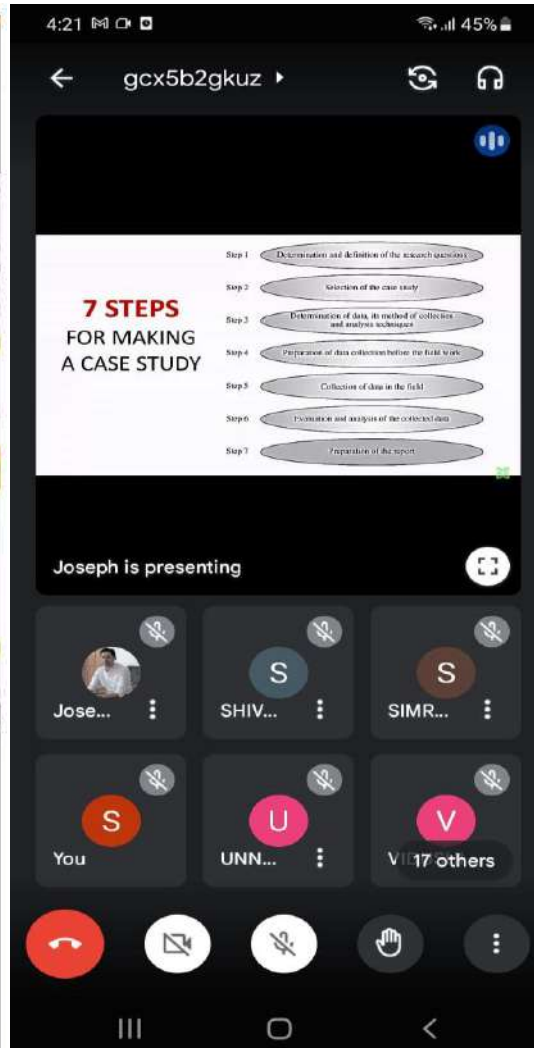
4:21

45%

gcx5b2gkuz

7 STEPS
FOR MAKING
A CASE STUDY

Step 1 Determination and definition of the research question
Step 2 Selection of the case study
Step 3 Determination of data, its method of collection and analysis techniques
Step 4 Preparation of data collection before the field work
Step 5 Collection of data in the field
Step 6 Evaluation and analysis of the collected data
Step 7 Preparation of the report

Joseph is presenting

Jose...

S
SHIV...

S
SIMR...

S
You

U
UNN...

V
VI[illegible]
17 others